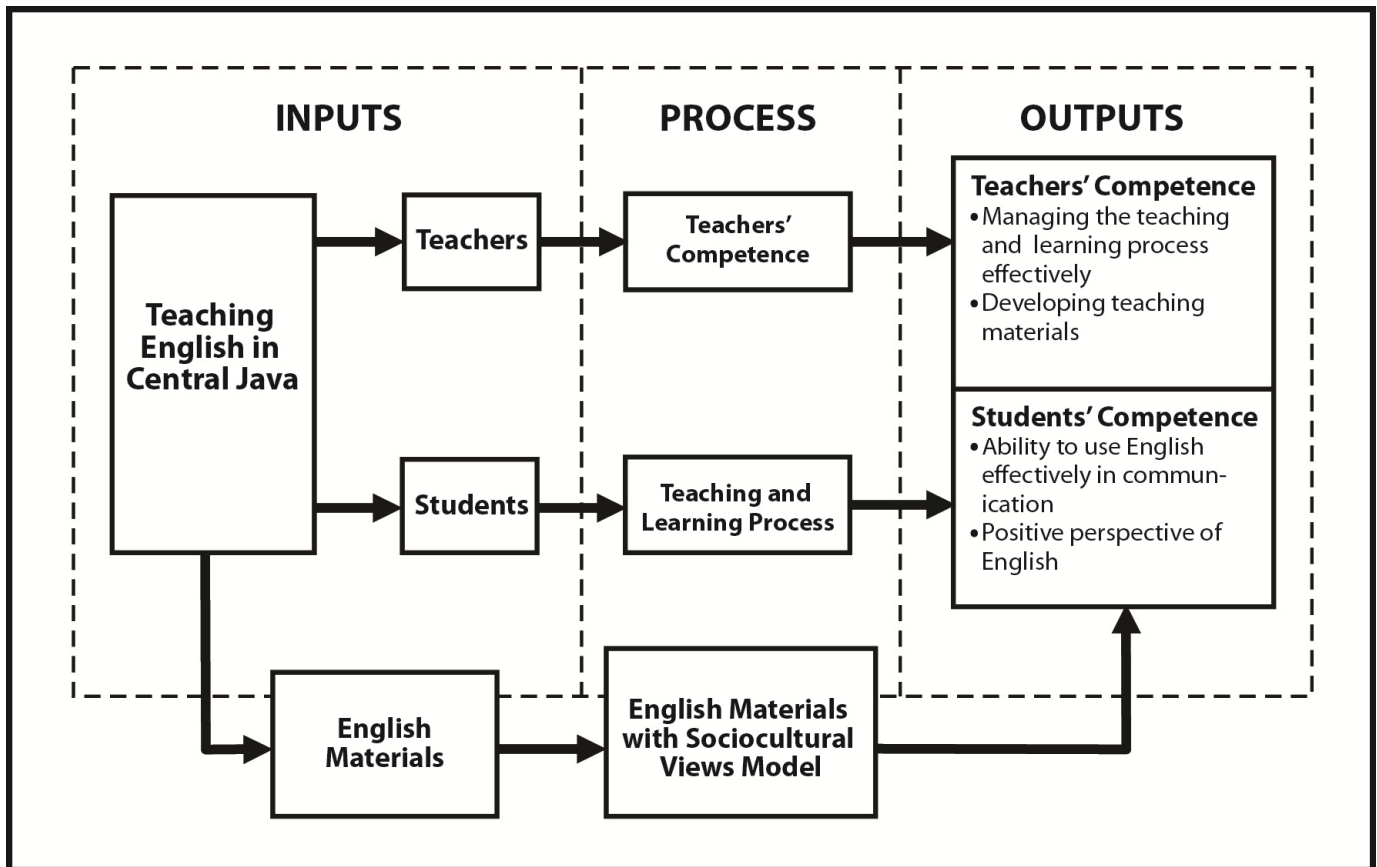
INPUTS

PROCESS

OUTPUTS

Teaching English in Central Java

Teachers

Teachers' Competence

Teachers' Competence
• Managing the teaching and learning process effectively
• Developing teaching materials

Students' Competence
• Ability to use English effectively in communication
• Positive perspective of English

Students

Teaching and Learning Process

English Materials

English Materials with Sociocultural Views Model